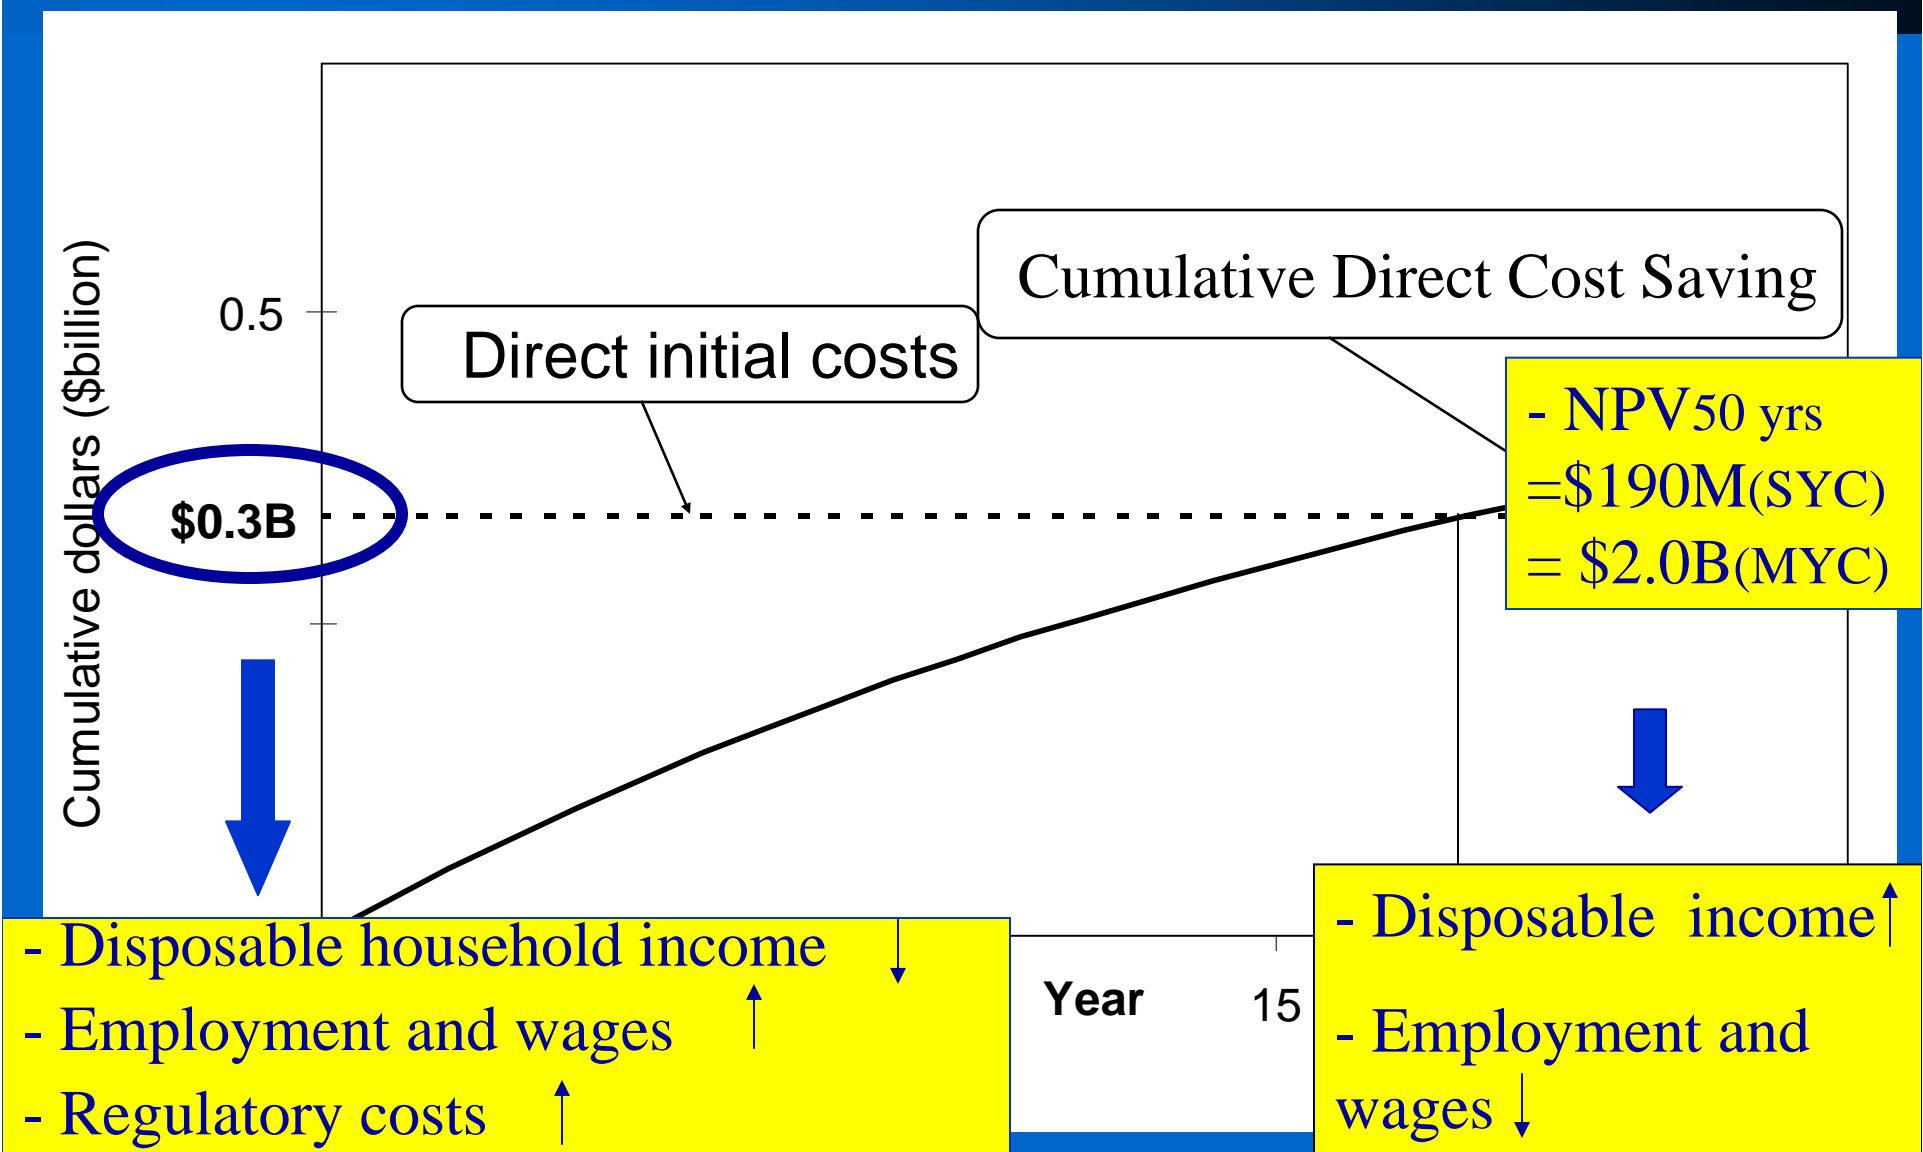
Cumulative dollars ($billion)

0.5

$0.3B

Direct initial costs

Cumulative Direct Cost Saving

- NPV50 yrs
=$190M(SYC)
= $2.0B(MYC)

- Disposable household income ↓
- Employment and wages ↑
- Regulatory costs ↑

Year

15

- Disposable income ↑

- Employment and wages ↓